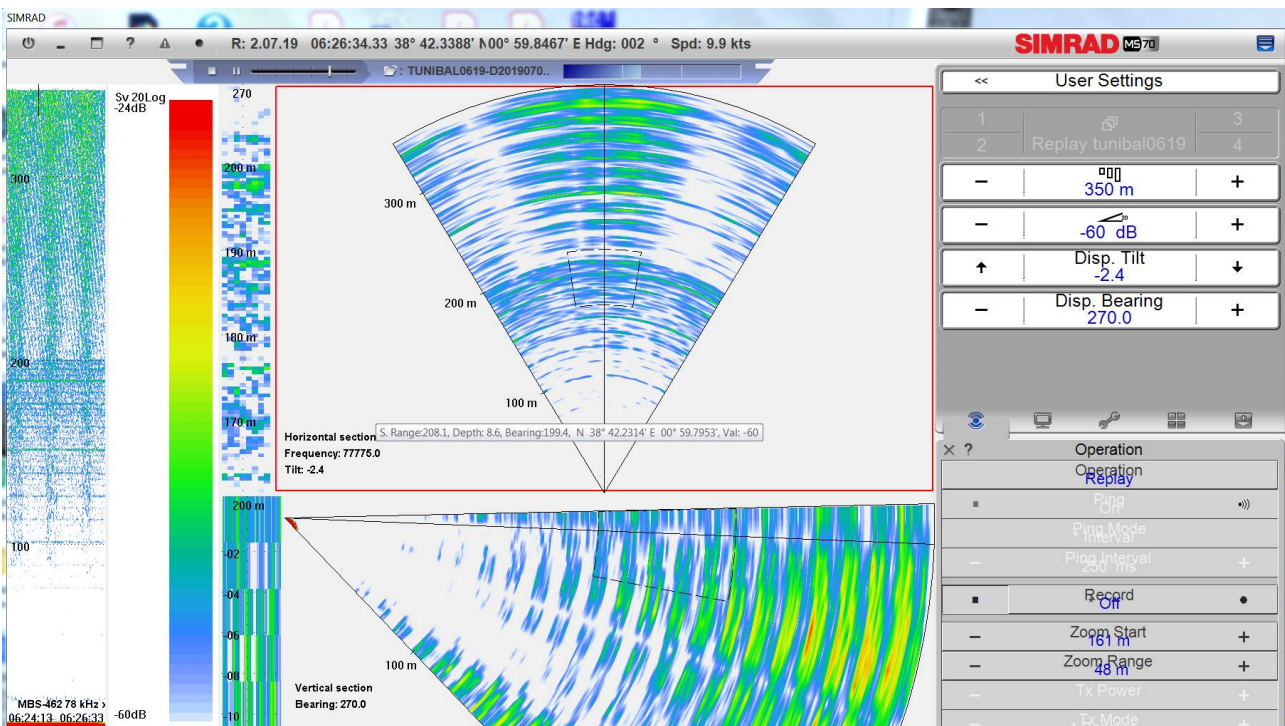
SIMRAD

R: 2.07.19 06:26:34.33 38° 42.3388' N00° 59.8467' E Hdg: 002 ° Spd: 9.9 kts

SIMRAD MS70

TUNIBAL0619-D2019070..

Sv 20Log
-24dB

300

200

100

MBS-462 78 kHz
06:24:13 06:26:33

-60dB

270

200 m

190 m

180 m

170 m

300 m

200 m

100 m

Horizontal section
Frequency: 77775.0
Tilt: -2.4

S. Range:208.1, Depth: 8.6, Bearing:199.4, N 38° 42.2314' E 00° 59.7953', Val: -60

200 m

-02

-04

-06

-08

-10

100 m

Vertical section
Bearing: 270.0

<<
User Settings

1
2
Replay tunibal0619
3
4

−
350 m
+

−
-60 dB
+

Disp. Tilt
-2.4

−
Disp. Bearing
270.0
+

× ?
Operation

Operation
Replay

Ping
Off

Ping Mode
Interval

−
Ping Interval
250 ms
+

Record
Off

−
Zoom Start
161 m
+

−
Zoom Range
48 m
+

−
Tx Power
+

−
Tx Mode
+